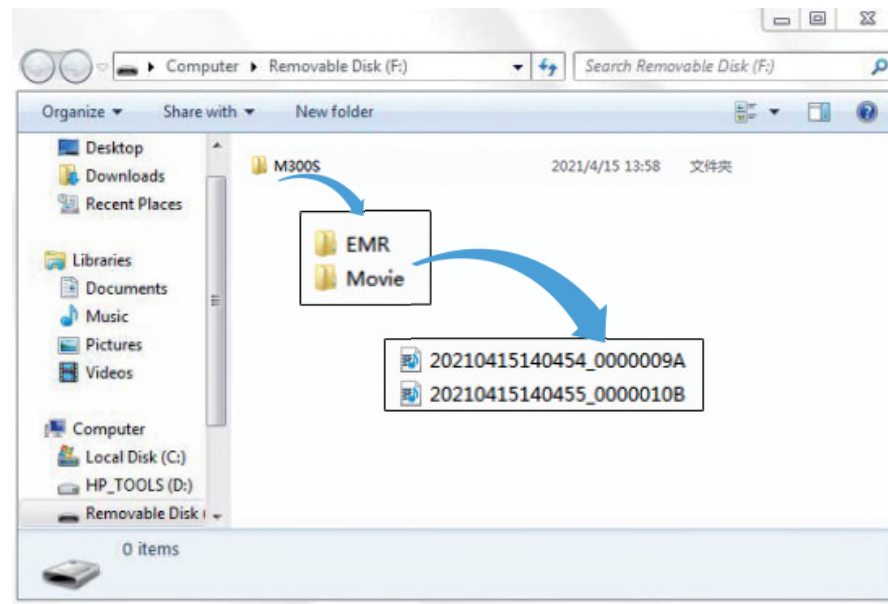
Computer ▸ Removable Disk (F:)

Search Removable Disk (F:)

Organize ▾ Share with ▾ New folder

Desktop
Downloads
Recent Places

Libraries
Documents
Music
Pictures
Videos

Computer
Local Disk (C:)
HP_TOOLS (D:)
Removable Disk (

M300S 2021/4/15 13:58 文件夹

EMR
Movie

20210415140454_0000009A
20210415140455_0000010B

0 items